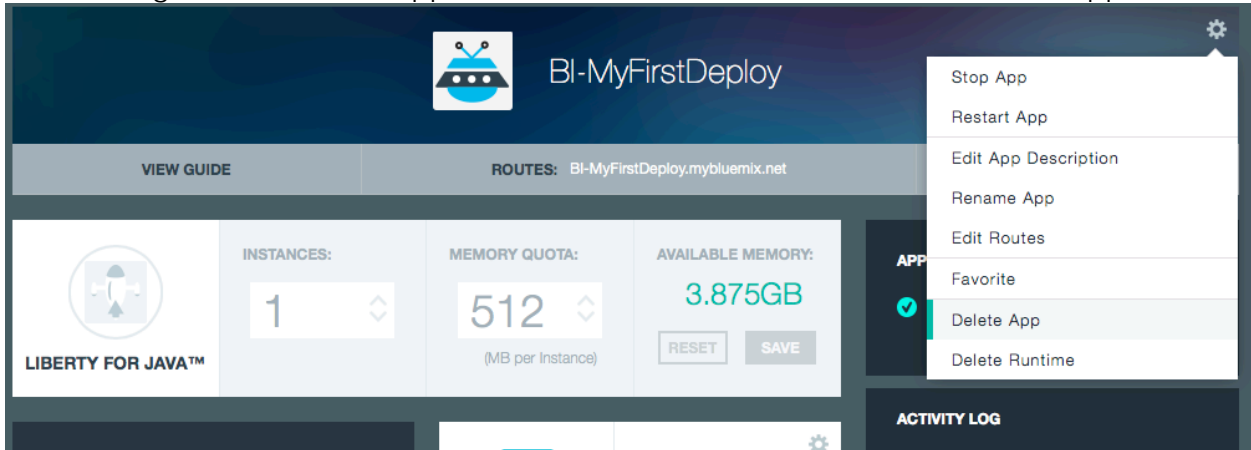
BI-MyFirstDeploy

Stop App
Restart App
Edit App Description
Rename App
Edit Routes
Favorite
Delete App
Delete Runtime

VIEW GUIDE

ROUTES: BI-MyFirstDeploy.mybluemix.net

LIBERTY FOR JAVA™

INSTANCES:
1

MEMORY QUOTA:
512
(MB per Instance)

AVAILABLE MEMORY:
3.875GB

RESET
SAVE

APP

ACTIVITY LOG